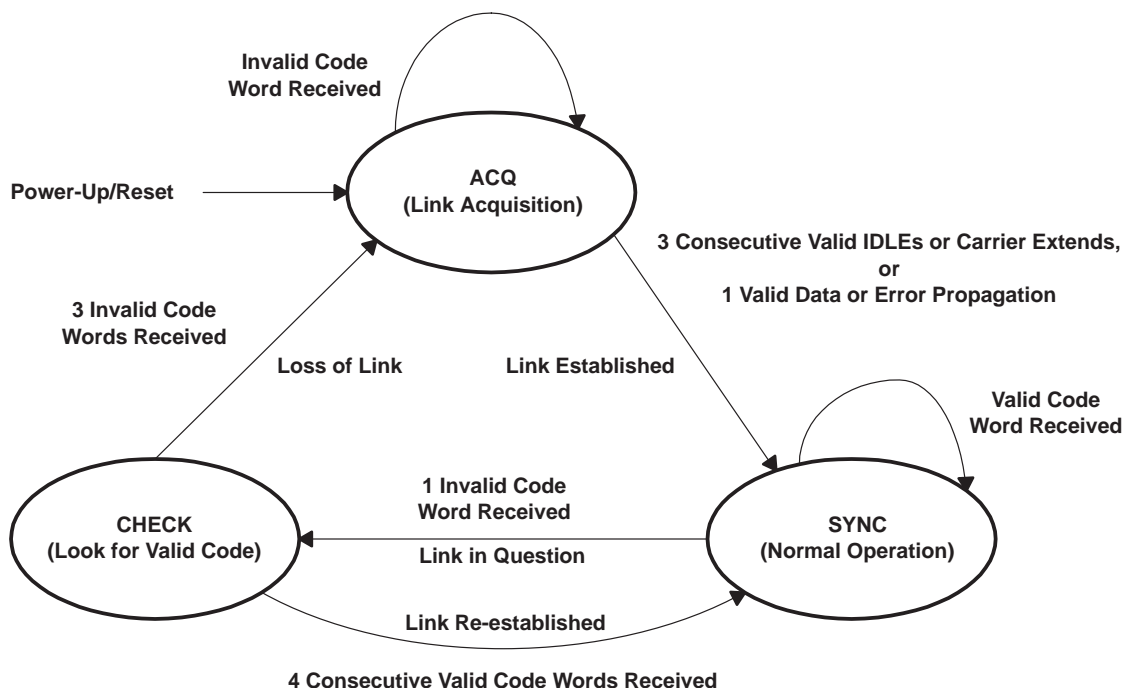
Invalid Code
Word Received

Power-Up/Reset

ACQ
(Link Acquisition)

3 Consecutive Valid IDLEs or Carrier Extends,
or
1 Valid Data or Error Propagation

3 Invalid Code
Words Received

Loss of Link

Link Established

Valid Code
Word Received

1 Invalid Code
Word Received

CHECK
(Look for Valid Code)

Link in Question

SYNC
(Normal Operation)

Link Re-established

4 Consecutive Valid Code Words Received